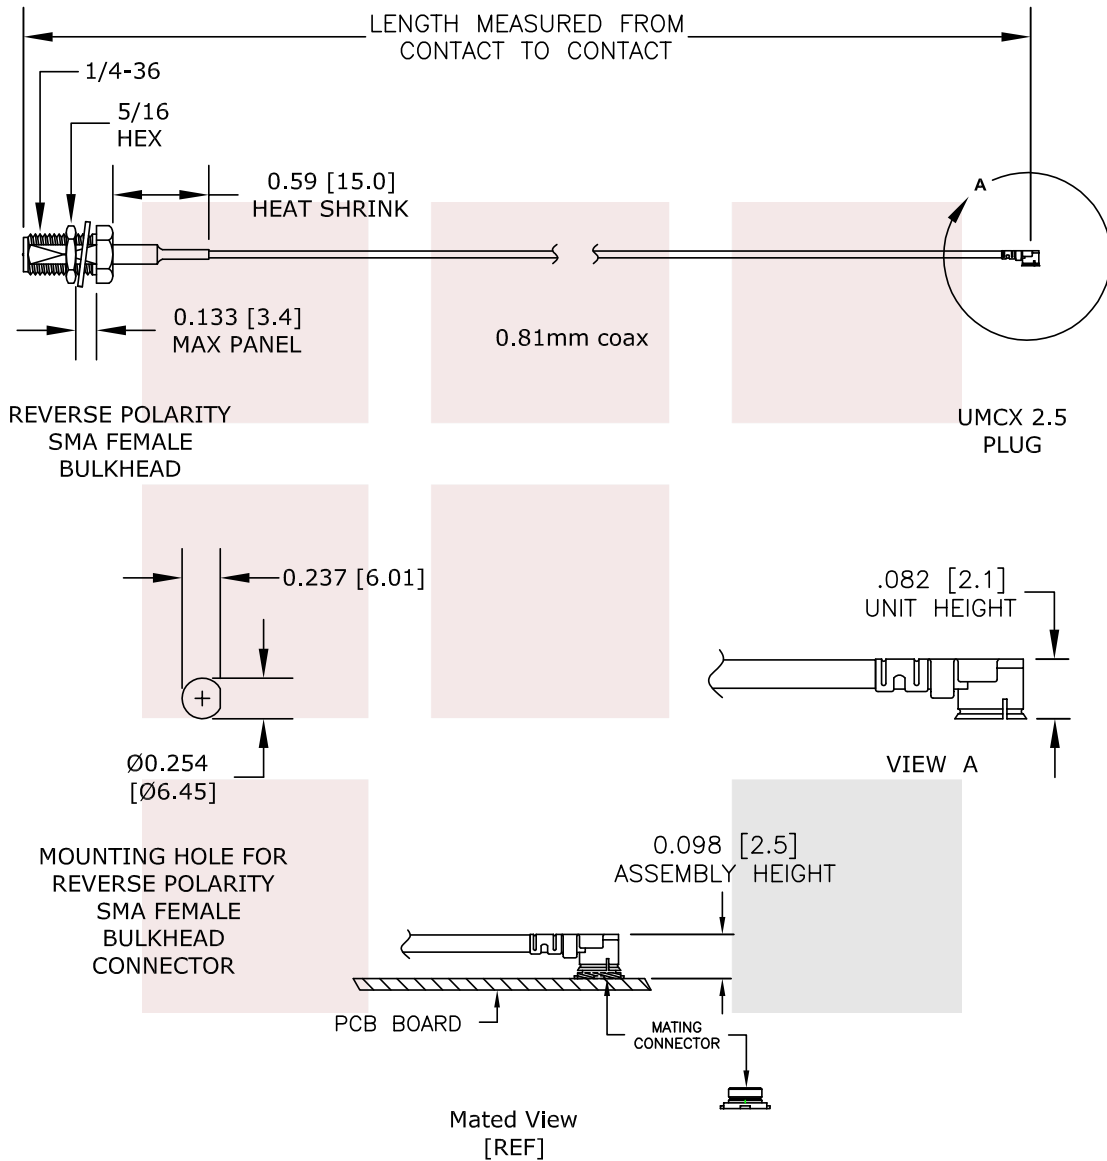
LENGTH MEASURED FROM CONTACT TO CONTACT

1/4-36

5/16 HEX

0.59 [15.0] HEAT SHRINK

A

0.133 [3.4] MAX PANEL

0.81mm coax

REVERSE POLARITY SMA FEMALE BULKHEAD

UMCX 2.5 PLUG

0.237 [6.01]

.082 [2.1] UNIT HEIGHT

Ø0.254 [Ø6.45]

VIEW A

MOUNTING HOLE FOR REVERSE POLARITY SMA FEMALE BULKHEAD CONNECTOR

0.098 [2.5] ASSEMBLY HEIGHT

PCB BOARD

MATING CONNECTOR

Mated View [REF]